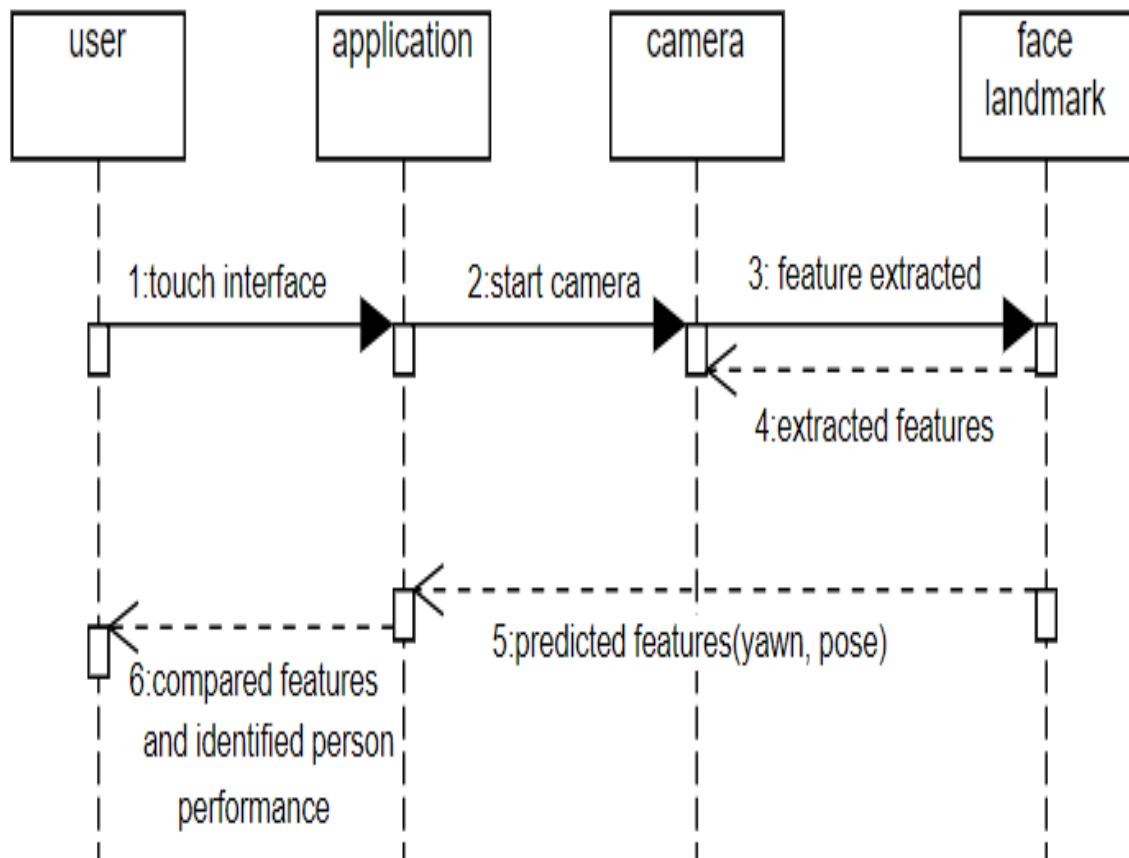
user

application

camera

face landmark

1:touch interface

2:start camera

3: feature extracted

4:extracted features

5:predicted features(yawn, pose)

6:compared features and identified person performance